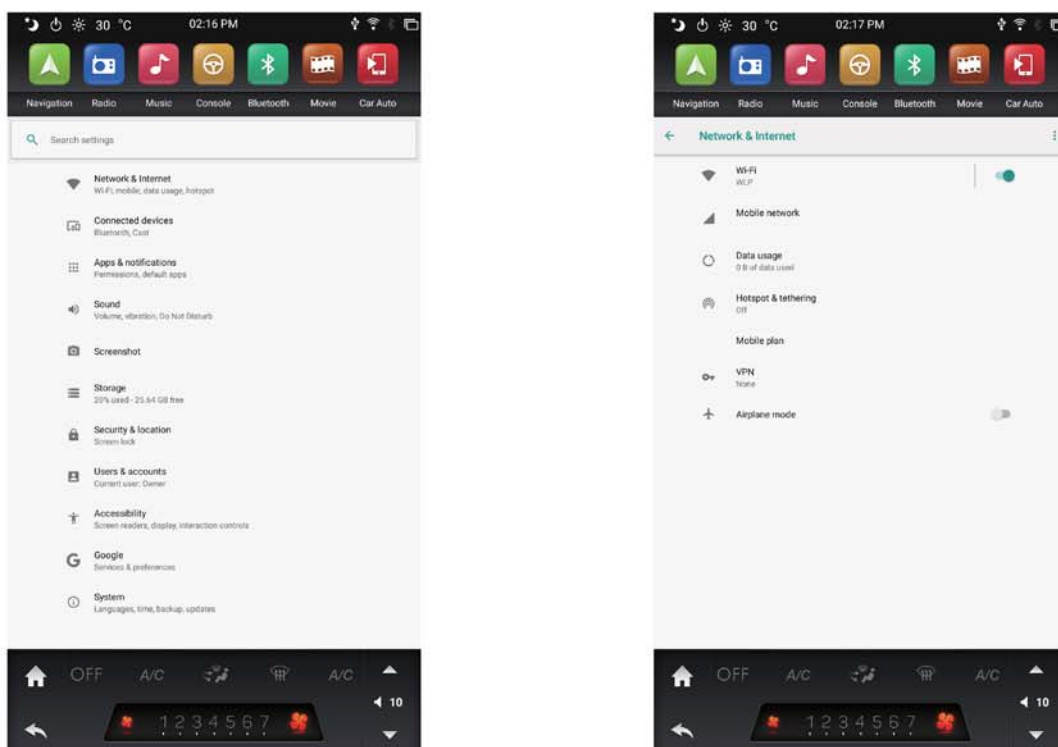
30 °C 02:16 PM

Navigation Radio Music Console Bluetooth Movie Car Auto

Search settings

Network & Internet
Wi-Fi, mobile, data usage, hotspot

Connected devices
Bluetooth, Cast

Apps & notifications
Permissions, default apps

Sound
Volume, vibration, Do Not Disturb

Screenshot

Storage
20% used - 25.64 GB free

Security & location
Screen lock

Users & accounts
Current user: Owner

Accessibility
Screen readers, display, interaction controls

Google
Services & preferences

System
Languages, time, backup, updates

OFF A/C A/C
10
1 2 3 4 5 6 7

30 °C 02:17 PM

Navigation Radio Music Console Bluetooth Movie Car Auto

Network & Internet

Wi-Fi
WLP

Mobile network

Data usage
0 B of data used

Hotspot & tethering
Off

Mobile plan

VPN
None

Airplane mode

OFF A/C A/C
10
1 2 3 4 5 6 7